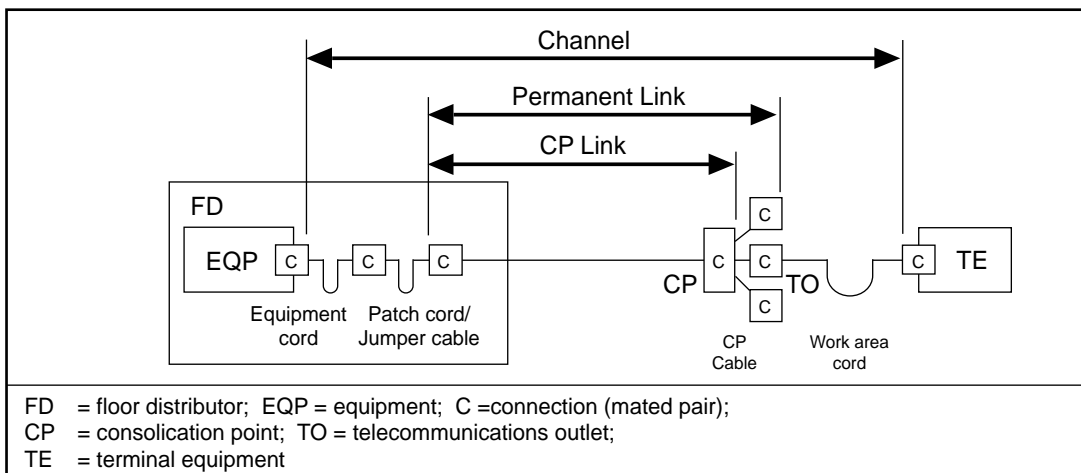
Channel

Permanent Link

CP Link

FD

EQP C C C

Equipment cord

Patch cord/ Jumper cable

C

CP C C TO

C

CP Cable

Work area cord

C TE

FD = floor distributor; EQP = equipment; C =connection (mated pair);
CP = consolication point; TO = telecommunications outlet;
TE = terminal equipment